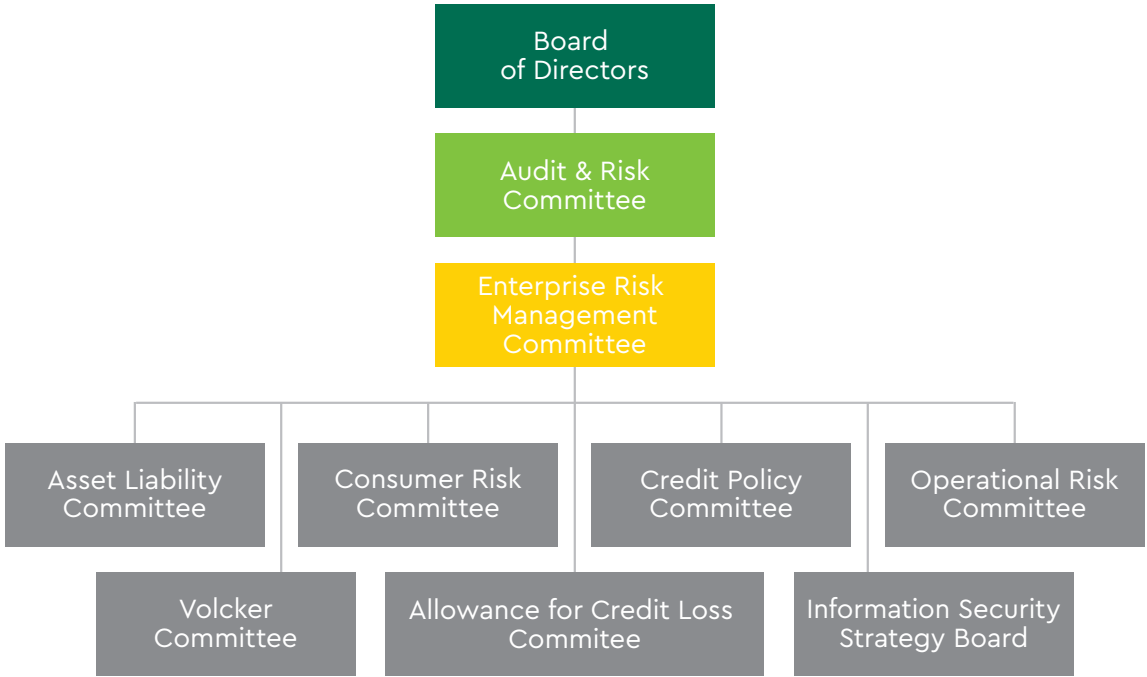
Board of Directors

Audit & Risk Committee

Enterprise Risk Management Committee

Asset Liability Committee

Consumer Risk Committee

Credit Policy Committee

Operational Risk Committee

Volcker Committee

Allowance for Credit Loss Commitee

Information Security Strategy Board